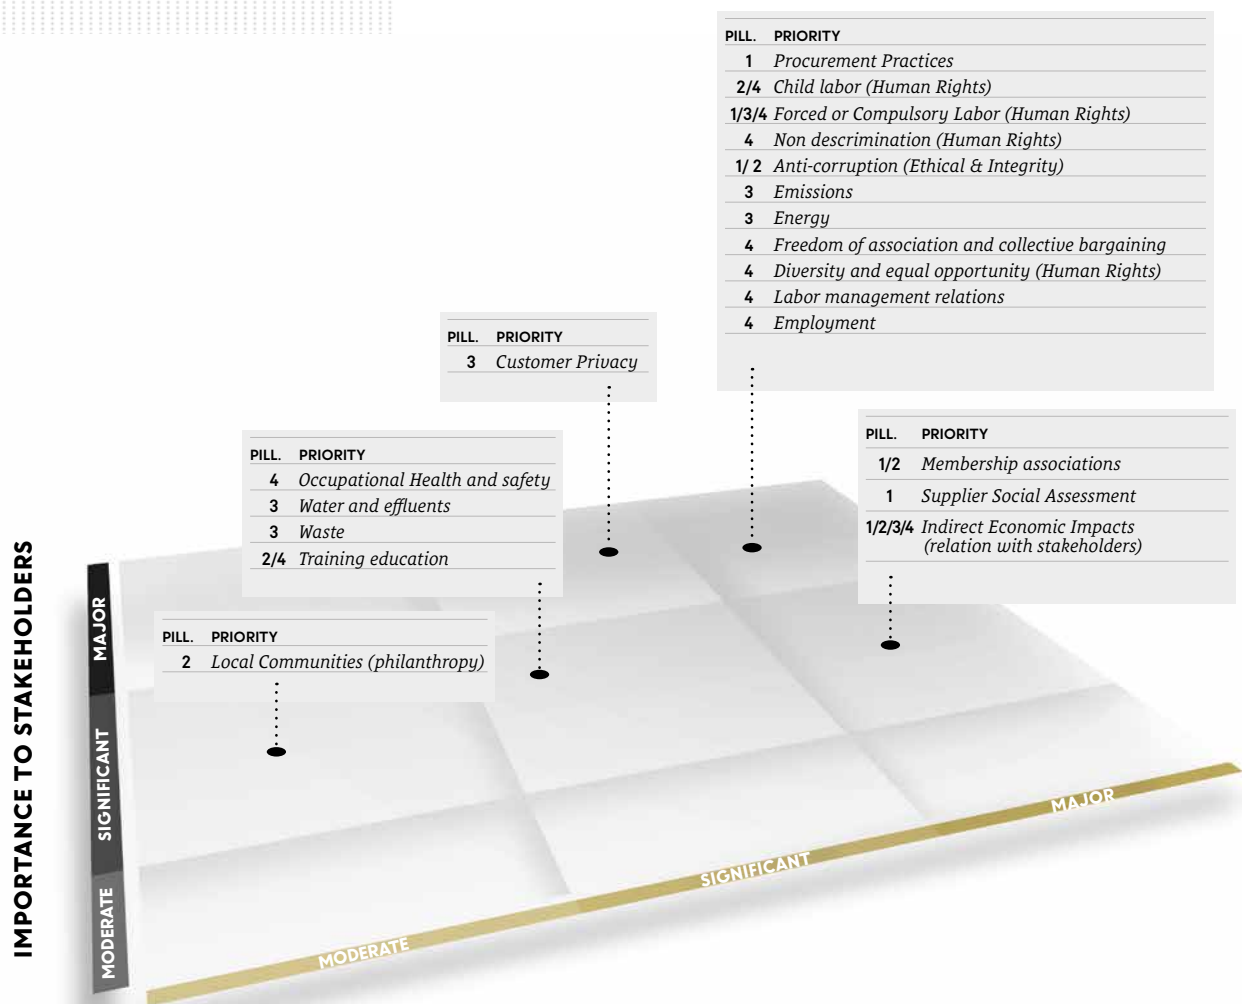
| PILL. | PRIORITY |
|---|---|
| 1 | Procurement Practices |
| 2/4 | Child labor (Human Rights) |
| 1/3/4 | Forced or Compulsory Labor (Human Rights) |
| 4 | Non descrimination (Human Rights) |
| 1/ 2 | Anti-corruption (Ethical & Integrity) |
| 3 | Emissions |
| 3 | Energy |
| 4 | Freedom of association and collective bargaining |
| 4 | Diversity and equal opportunity (Human Rights) |
| 4 | Labor management relations |
| 4 | Employment |

| PILL. | PRIORITY |
|---|---|
| 3 | Customer Privacy |

| PILL. | PRIORITY |
|---|---|
| 4 | Occupational Health and safety |
| 3 | Water and effluents |
| 3 | Waste |
| 2/4 | Training education |

| PILL. | PRIORITY |
|---|---|
| 1/2 | Membership associations |
| 1 | Supplier Social Assessment |
| 1/2/3/4 | Indirect Economic Impacts (relation with stakeholders) |

| PILL. | PRIORITY |
|---|---|
| 2 | Local Communities (philanthropy) |

IMPORTANCE TO STAKEHOLDERS

MAJOR

SIGNIFICANT

MODERATE

MODERATE

SIGNIFICANT

MAJOR